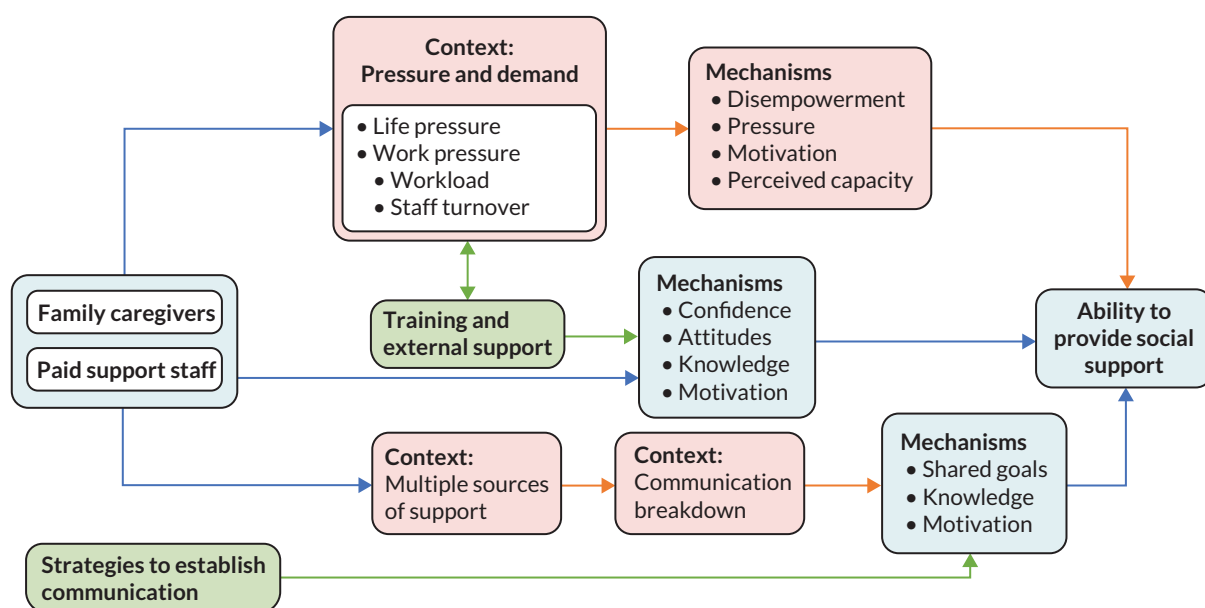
Context:
Pressure and demand

• Life pressure
• Work pressure
• Workload
• Staff turnover

Mechanisms
• Disempowerment
• Pressure
• Motivation
• Perceived capacity

Family caregivers

Paid support staff

Training and external support

Mechanisms
• Confidence
• Attitudes
• Knowledge
• Motivation

Ability to provide social support

Context:
Multiple sources of support

Context:
Communication breakdown

Mechanisms
• Shared goals
• Knowledge
• Motivation

Strategies to establish communication